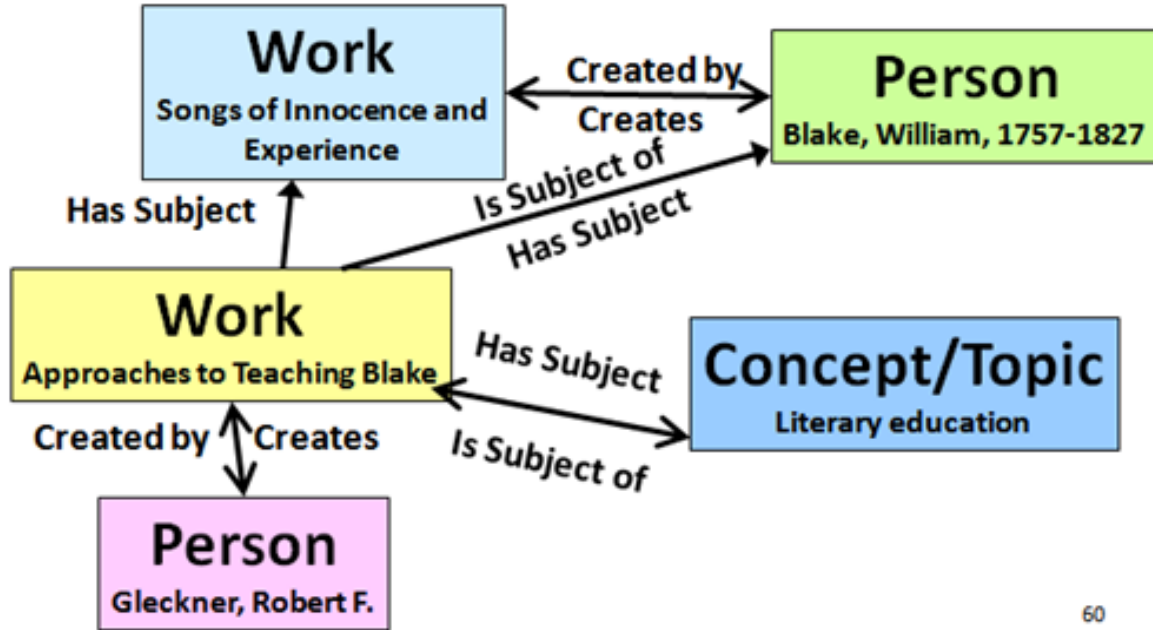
Work
Songs of Innocence and Experience

Created by
Creates

Person
Blake, William, 1757-1827

Has Subject

Is Subject of
Has Subject

Work
Approaches to Teaching Blake

Has Subject

Concept/Topic
Literary education

Is Subject of

Created by
Creates

Person
Gleckner, Robert F.

60